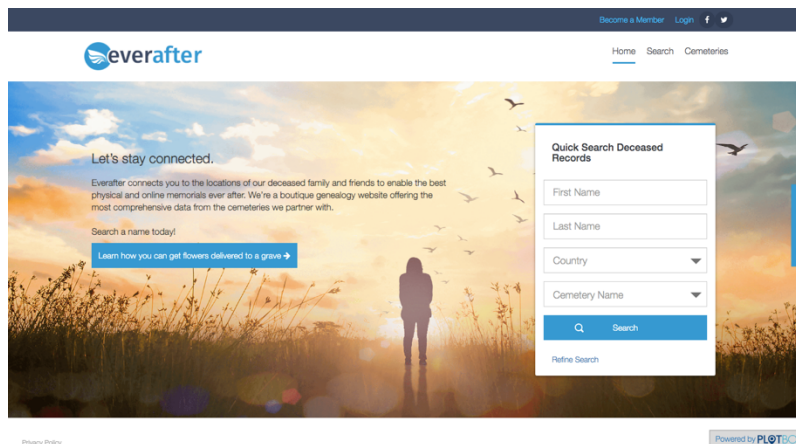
Become a Member Login f t

everafter

Home Search Cemeteries

Let's stay connected.

Everafter connects you to the locations of our deceased family and friends to enable the best physical and online memorials ever after. We're a boutique genealogy website offering the most comprehensive data from the cemeteries we partner with.

Search a name today!

Learn how you can get flowers delivered to a grave →

Quick Search Deceased Records

First Name

Last Name

Country

Cemetery Name

Search

Refine Search

Privacy Policy

Powered by PLOTB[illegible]